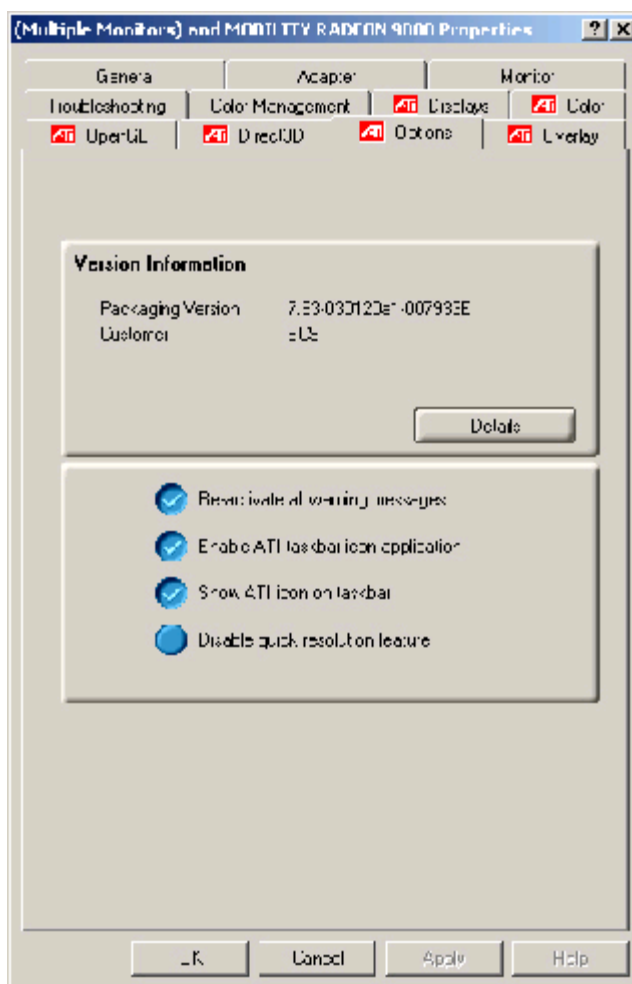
(Multiple Monitors) and MOBILITY RADEON 9000 Properties ? X

General
Adapter
Monitor
Troubleshooting
Color Management
ATI Displays
ATI Color
ATI OpenGL
ATI Direct3D
ATI Options
ATI Overlay

Version Information

Packaging Version 7.83-030120a1-007933E
Customer eO3

Details

Reactivate all warning messages

Enable ATI taskbar icon application

Show ATI icon on taskbar

Disable quick resolution feature

OK Cancel Apply Help